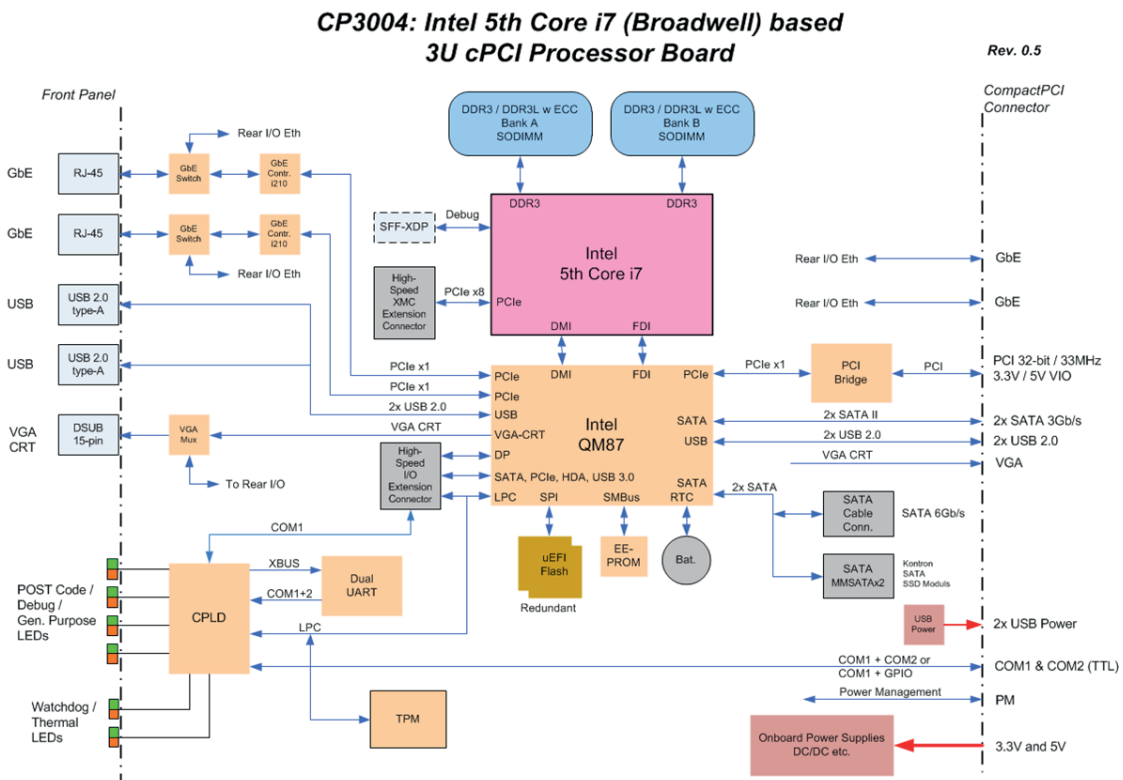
CP3004: Intel 5th Core i7 (Broadwell) based 3U cPCI Processor Board

Rev. 0.5

Front Panel

CompactPCI Connector

DDR3 / DDR3L w ECC Bank A SODIMM

DDR3 / DDR3L w ECC Bank B SODIMM

Rear I/O Eth

GbE

RJ-45

GbE Switch

GbE Contr. I210

DDR3

DDR3

SFF-XDP

Debug

GbE

RJ-45

GbE Switch

GbE Contr. I210

Intel 5th Core i7

Rear I/O Eth

Rear I/O Eth

GbE

High-Speed XMC Extension Connector

PCIe x8

PCIe

Rear I/O Eth

GbE

USB

USB 2.0 type-A

DMI

FDI

USB

USB 2.0 type-A

PCIe x1

PCIe

DMI

FDI

PCIe

PCIe x1

PCI Bridge

PCI

PCI 32-bit / 33MHz 3.3V / 5V VIO

PCIe x1

PCIe

2x USB 2.0

USB

Intel QM87

SATA

2x SATA II

2x SATA 3Gb/s

VGA CRT

DSUB 15-pin

VGA Mux

VGA CRT

VGA-CRT

USB

2x USB 2.0

2x USB 2.0

High-Speed I/O Extension Connector

DP

VGA CRT

VGA

To Rear I/O

SATA, PCIe, HDA, USB 3.0

SATA

2x SATA

LPC

SPI

SMBus

RTC

SATA Cable Conn.

SATA 6Gb/s

COM1

uEFI Flash

EE-PROM

Bat.

XBUS

Dual UART

SATA MMSATAx2

Kontron SATA SSD Moduls

POST Code / Debug / Gen. Purpose LEDs

CPLD

COM1+2

Redundant

USB Power

2x USB Power

LPC

COM1 + COM2 or COM1 + GPIO

COM1 & COM2 (TTL)

Power Management

PM

Watchdog / Thermal LEDs

TPM

Onboard Power Supplies DC/DC etc.

3.3V and 5V